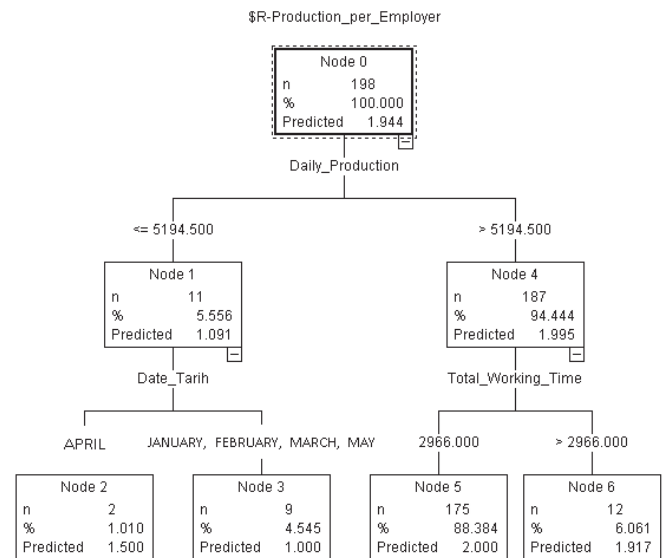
$R-Production_per_Employer

Node 0
n 198
% 100.000
Predicted 1.944

Daily_Production

<= 5194.500

> 5194.500

Node 1
n 11
% 5.556
Predicted 1.091

Node 4
n 187
% 94.444
Predicted 1.995

Date_Tarih

Total_Working_Time

APRIL

JANUARY, FEBRUARY, MARCH, MAY

2966.000

> 2966.000

Node 2
n 2
% 1.010
Predicted 1.500

Node 3
n 9
% 4.545
Predicted 1.000

Node 5
n 175
% 88.384
Predicted 2.000

Node 6
n 12
% 6.061
Predicted 1.917